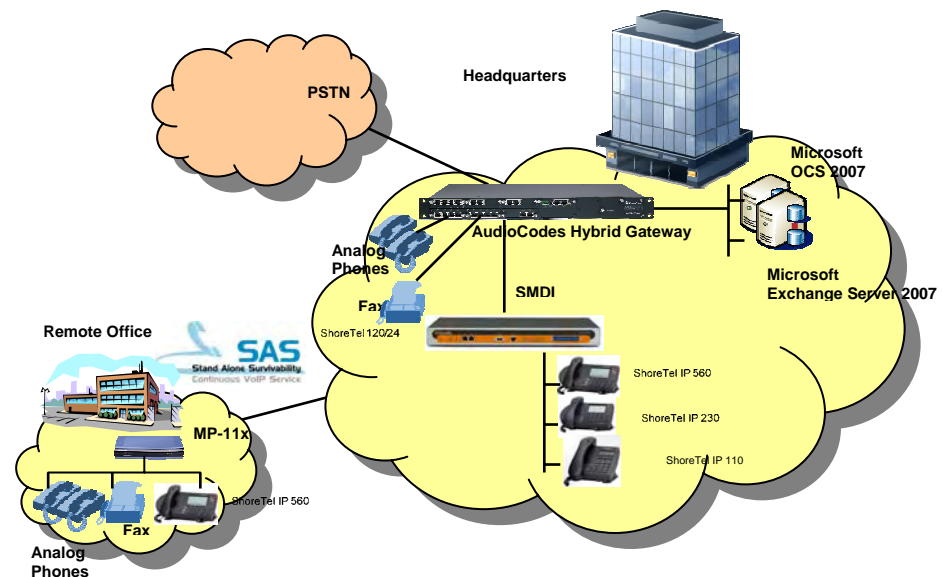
PSTN

Headquarters

Microsoft OCS 2007

AudioCodes Hybrid Gateway

Analog Phones

Fax

SMDI

Microsoft Exchange Server 2007

ShoreTel 120/24

Remote Office

SAS
Stand Alone Survivability
Continuous VoIP Service

ShoreTel IP 560

ShoreTel IP 230

ShoreTel IP 110

MP-11x

ShoreTel IP 560

Fax

Analog Phones